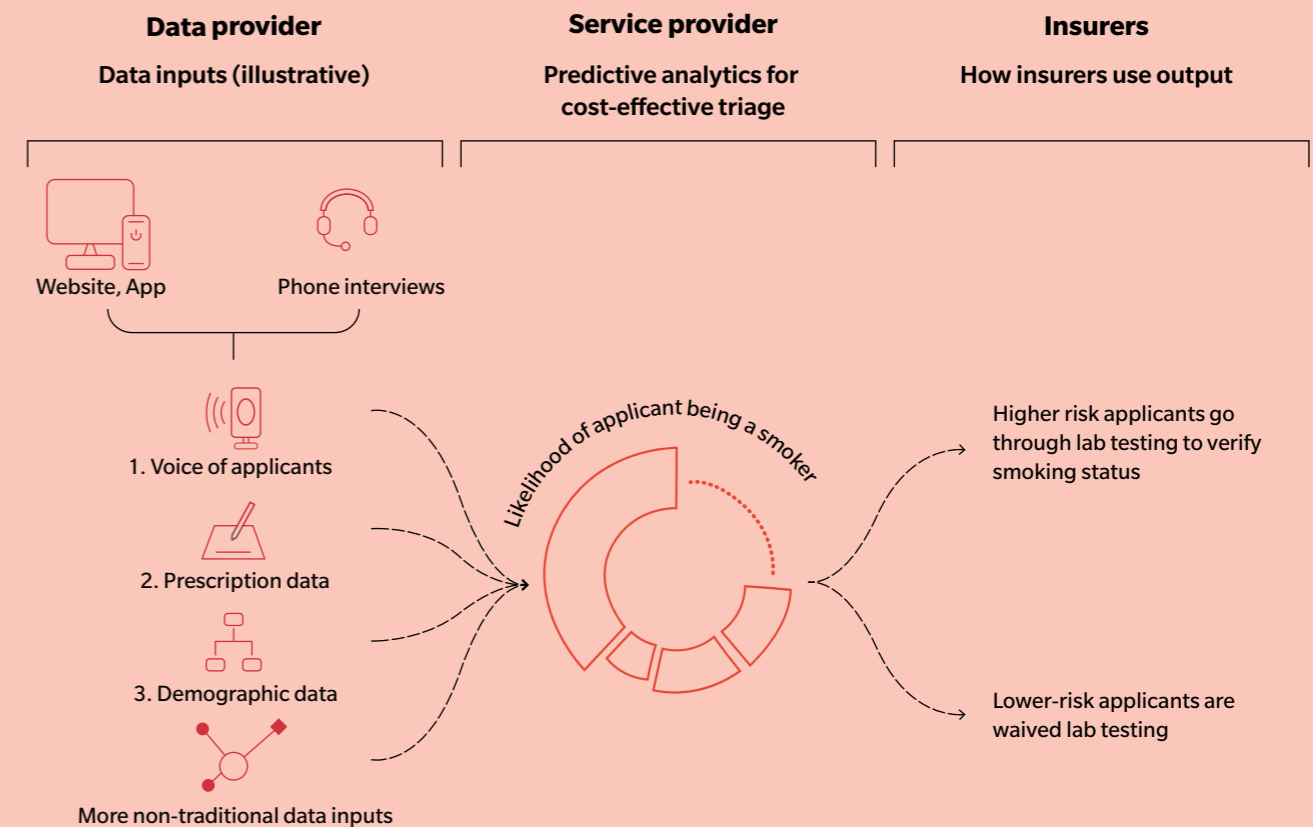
Data provider

Data inputs (illustrative)

Service provider

Predictive analytics for cost-effective triage

Insurers

How insurers use output

Website, App

Phone interviews

1. Voice of applicants

2. Prescription data

3. Demographic data

More non-traditional data inputs

Likelihood of applicant being a smoker

Higher risk applicants go through lab testing to verify smoking status

Lower-risk applicants are waived lab testing